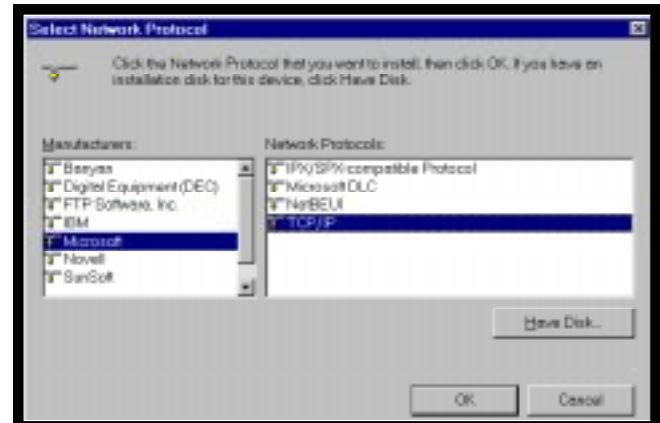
Select Network Protocol

Click the Network Protocol that you want to install, then click OK. If you have an installation disk for this device, click Have Disk.

Manufacturers:

Banyan
Digital Equipment (DEC)
FTP Software, Inc.
IBM
Microsoft
Novell
SunSoft

Network Protocols:

IPX/SPX-compatible Protocol
Microsoft DLC
NetBEUI
TCP/IP

Have Disk...

OK

Cancel